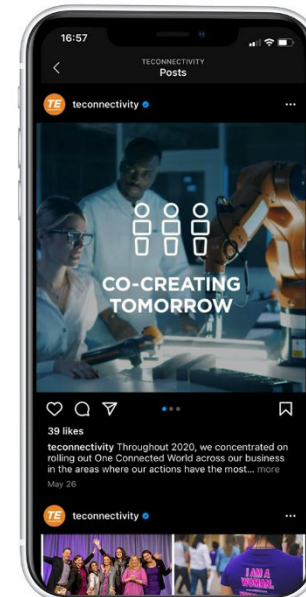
16:57

TECONNECTIVITY
Posts

TE teconnectivity

CO-CREATING TOMORROW

39 likes

teconnectivity Throughout 2020, we concentrated on rolling out One Connected World across our business in the areas where our actions have the most... more

May 26

TE teconnectivity

I AM A WOMAN